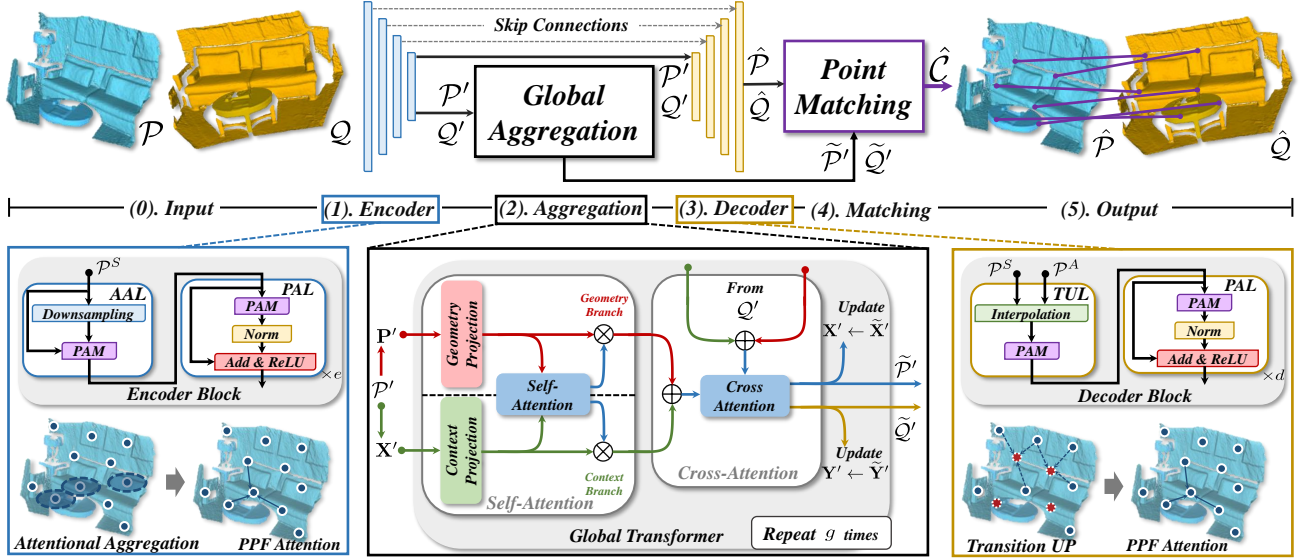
Skip Connections

$\mathcal{P}$

$\mathcal{Q}$

$\mathcal{P}'$

$\mathcal{Q}'$

Global Aggregation

$\mathcal{P}'$

$\mathcal{Q}'$

$\hat{\mathcal{P}}$

$\hat{\mathcal{Q}}$

Point Matching

$\hat{\mathcal{C}}$

$\widetilde{\mathcal{P}}'$ $\widetilde{\mathcal{Q}}'$

$\hat{\mathcal{P}}$

$\hat{\mathcal{Q}}$

(0). Input

(1). Encoder

(2). Aggregation

(3). Decoder

(4). Matching

(5). Output

$\mathcal{P}^S$

AAL

Downsampling

PAM

PAL

PAM

Norm

Add & ReLU

$\times e$

Encoder Block

Attentional Aggregation

PPF Attention

$\mathbf{P}'$

$\mathcal{P}'$

$\mathbf{X}'$

Geometry Projection

Context Projection

Geometry Branch

Self-Attention

Context Branch

Self-Attention

From $\mathcal{Q}'$

Cross Attention

Cross-Attention

Update $\mathbf{X}' \leftarrow \widetilde{\mathbf{X}}'$

$\widetilde{\mathcal{P}}'$

$\widetilde{\mathcal{Q}}'$

Update $\mathbf{Y}' \leftarrow \widetilde{\mathbf{Y}}'$

Global Transformer

Repeat $g$ times

$\mathcal{P}^S$ $\mathcal{P}^A$

TUL

Interpolation

PAM

PAL

PAM

Norm

Add & ReLU

$\times d$

Decoder Block

Transition UP

PPF Attention